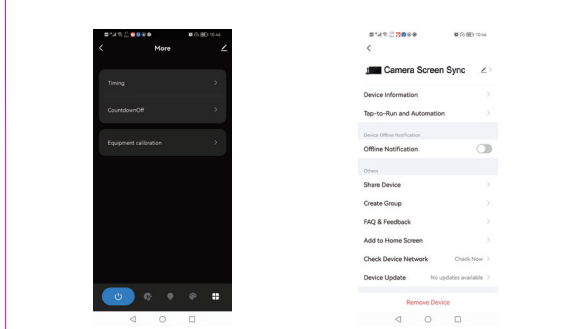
10:44
More

Timing

CountdownOff

Equipment calibration

10:44

Camera Screen Sync

Device Information

Tap-to-Run and Automation

Device Offline Notification

Offline Notification

Others

Share Device

Create Group

FAQ & Feedback

Add to Home Screen

Check Device Network Check Now

Device Update No updates available

Remove Device